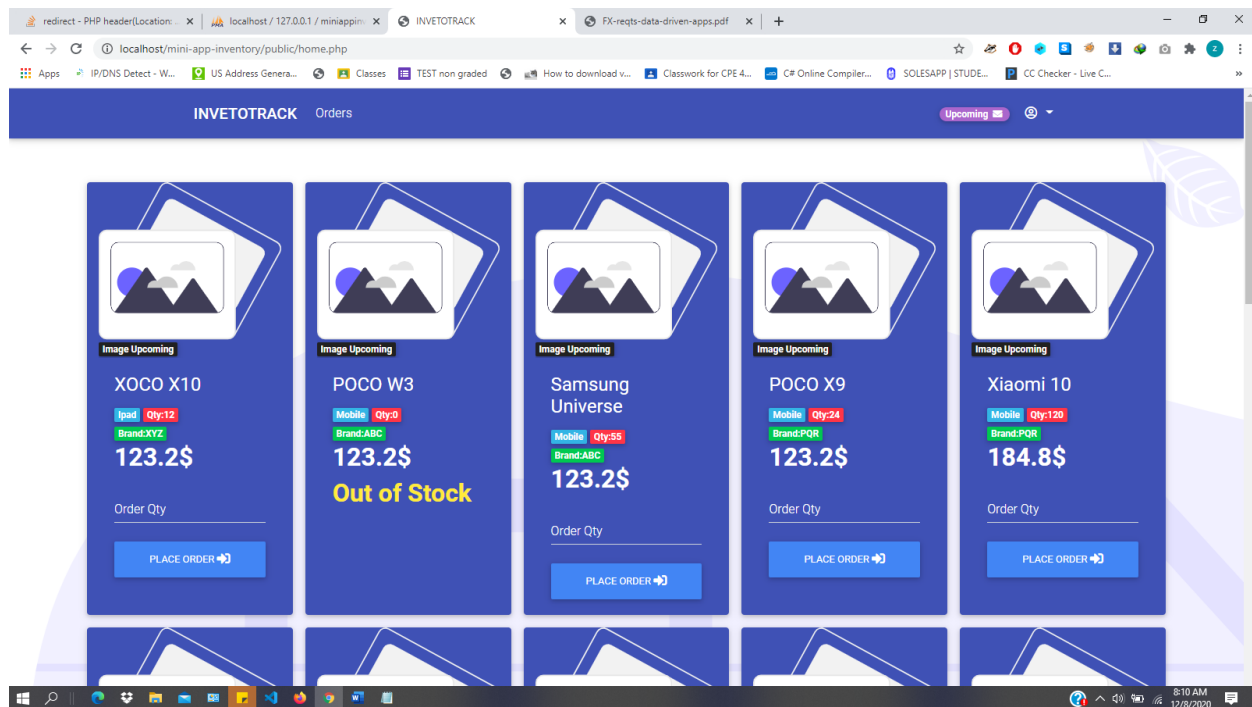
redirect - PHP header(Location: ... ×
localhost / 127.0.0.1 / miniappin ×
INVETOTRACK ×
FX-reqts-data-driven-apps.pdf ×
+

localhost/mini-app-inventory/public/home.php

Apps
IP/DNS Detect - W...
US Address Genera...
Classes
TEST non graded
How to download v...
Classwork for CPE 4...
C# Online Compiler...
SOLESAPP | STUDE...
CC Checker - Live C...

INVETOTRACK
Orders
Upcoming

Image Upcoming
XOCO X10
Ipad Qty:12
Brand:XYZ
123.2$
Order Qty
PLACE ORDER

Image Upcoming
POCO W3
Mobile Qty:0
Brand:ABC
123.2$
Out of Stock

Image Upcoming
Samsung Universe
Mobile Qty:55
Brand:ABC
123.2$
Order Qty
PLACE ORDER

Image Upcoming
POCO X9
Mobile Qty:24
Brand:PQR
123.2$
Order Qty
PLACE ORDER

Image Upcoming
Xiaomi 10
Mobile Qty:120
Brand:PQR
184.8$
Order Qty
PLACE ORDER

8:10 AM
12/8/2020